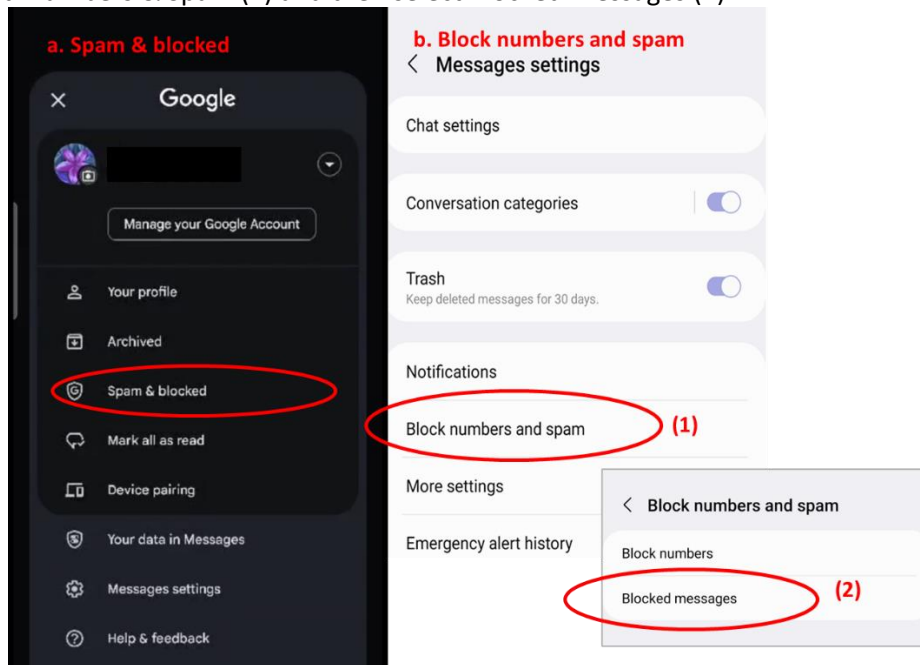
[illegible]

a. Spam & blocked

Google

Manage your Google Account

Your profile

Archived

Spam & blocked

Mark all as read

Device pairing

Your data in Messages

Messages settings

Help & feedback

b. Block numbers and spam

Messages settings

Chat settings

Conversation categories

Trash
Keep deleted messages for 30 days.

Notifications

Block numbers and spam

(1)

More settings

Emergency alert history

Block numbers and spam

Block numbers

Blocked messages

(2)